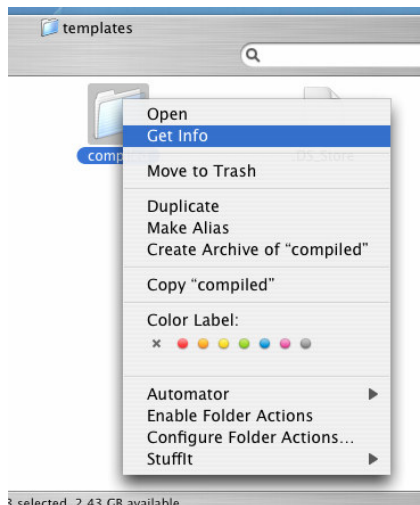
templates

compi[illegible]

.DS_Store

Open
Get Info

Move to Trash

Duplicate
Make Alias
Create Archive of “compiled”

Copy “compiled”

Color Label:

×

Automator
Enable Folder Actions
Configure Folder Actions...
StuffIt

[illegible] selected, 2.43 GB available